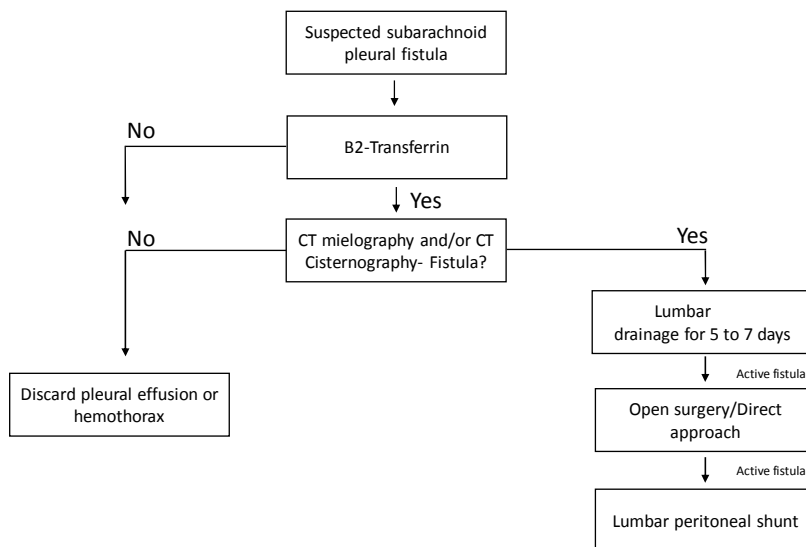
Suspected subarachnoid pleural fistula

No

B2-Transferrin

Yes

No

CT mielography and/or CT Cisternography- Fistula?

Yes

Lumbar drainage for 5 to 7 days

Active fistula

Discard pleural effusion or hemothorax

Open surgery/Direct approach

Active fistula

Lumbar peritoneal shunt